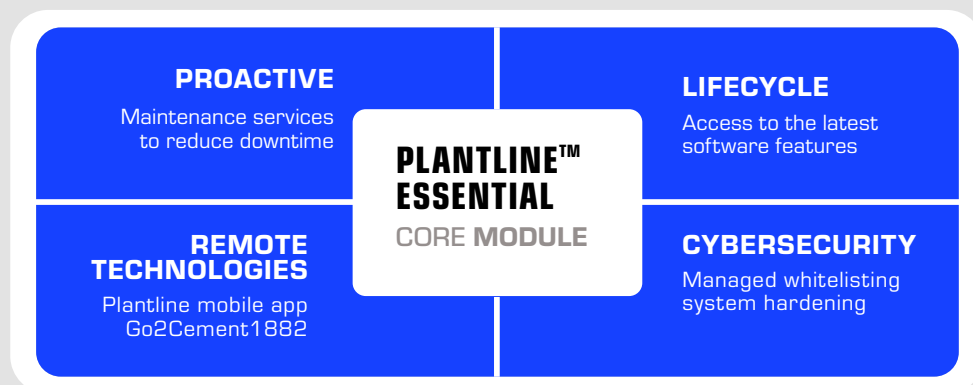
PROACTIVE

Maintenance services to reduce downtime

LIFECYCLE

Access to the latest software features

PLANTLINE™ ESSENTIAL

CORE MODULE

REMOTE TECHNOLOGIES

Plantline mobile app Go2Cement1882

CYBERSECURITY

Managed whitelisting system hardening